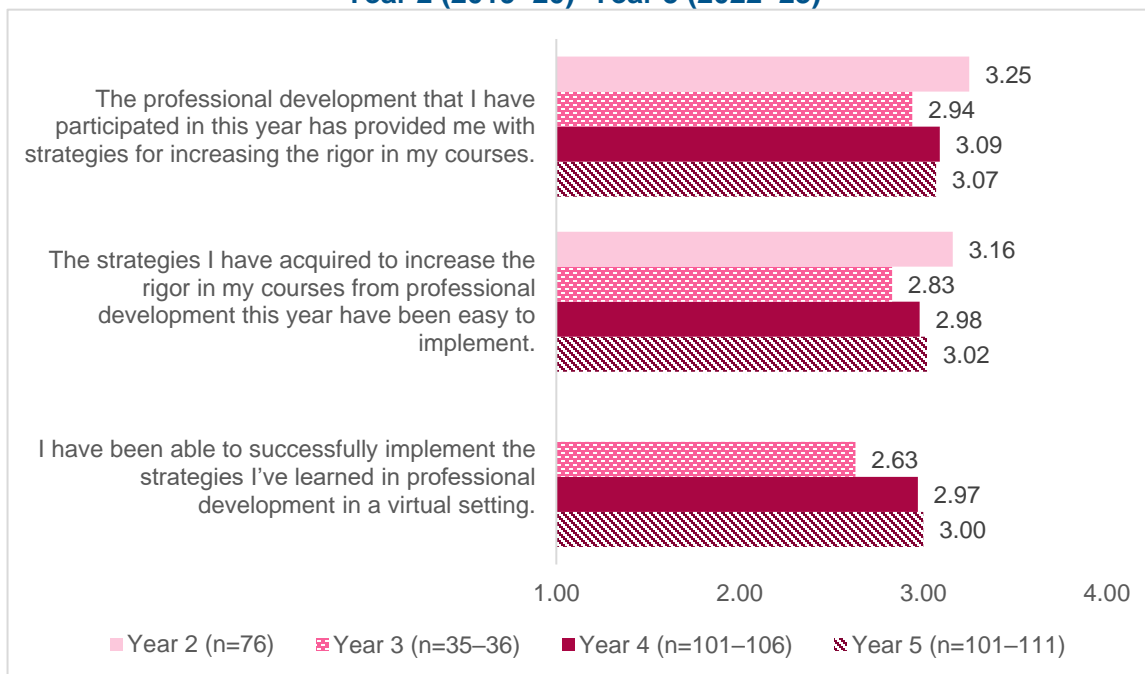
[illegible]

The professional development that I have participated in this year has provided me with strategies for increasing the rigor in my courses.

3.25
2.94
3.09
3.07

The strategies I have acquired to increase the rigor in my courses from professional development this year have been easy to implement.

3.16
2.83
2.98
3.02

I have been able to successfully implement the strategies I've learned in professional development in a virtual setting.

2.63
2.97
3.00

1.00 2.00 3.00 4.00

Year 2 (n=76) Year 3 (n=35–36) Year 4 (n=101–106) Year 5 (n=101–111)